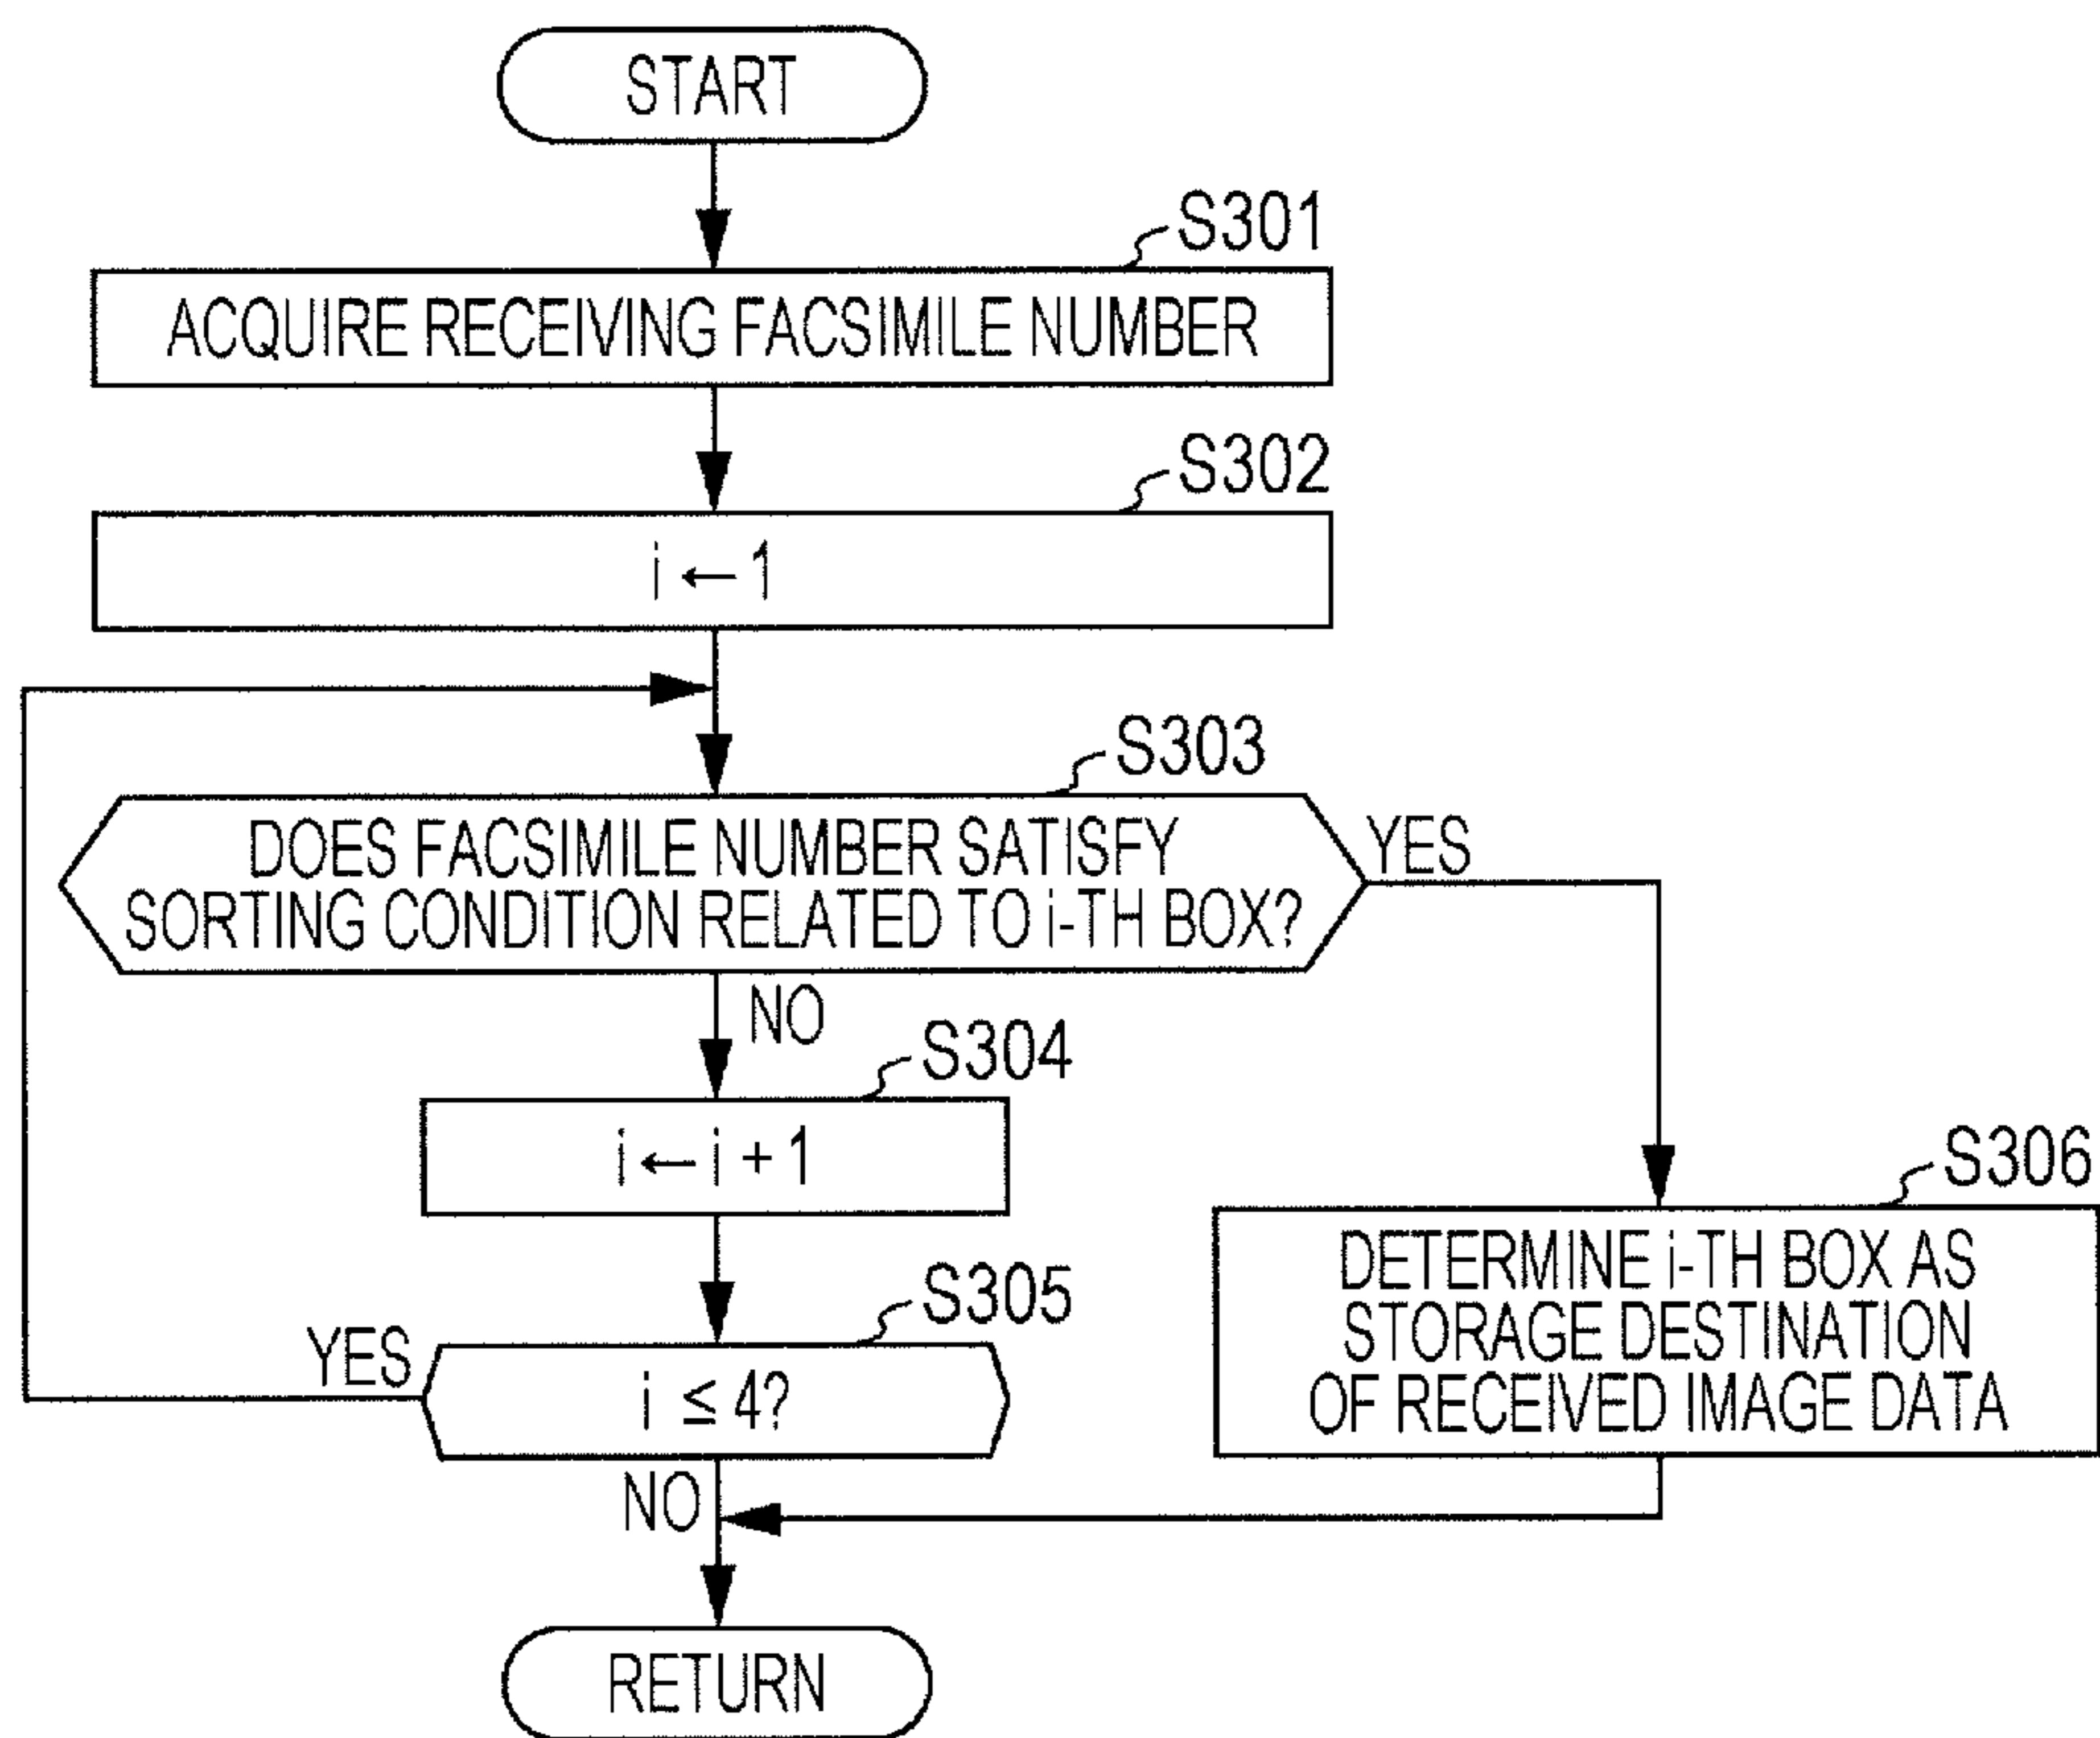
START

S301

ACQUIRE RECEIVING FACSIMILE NUMBER

S302

$i \leftarrow 1$

S303

DOES FACSIMILE NUMBER SATISFY SORTING CONDITION RELATED TO i-TH BOX?

YES

NO

S304

$i \leftarrow i+1$

S305

YES

$i \leq 4?$

NO

S306

DETERMINE i-TH BOX AS STORAGE DESTINATION OF RECEIVED IMAGE DATA

RETURN